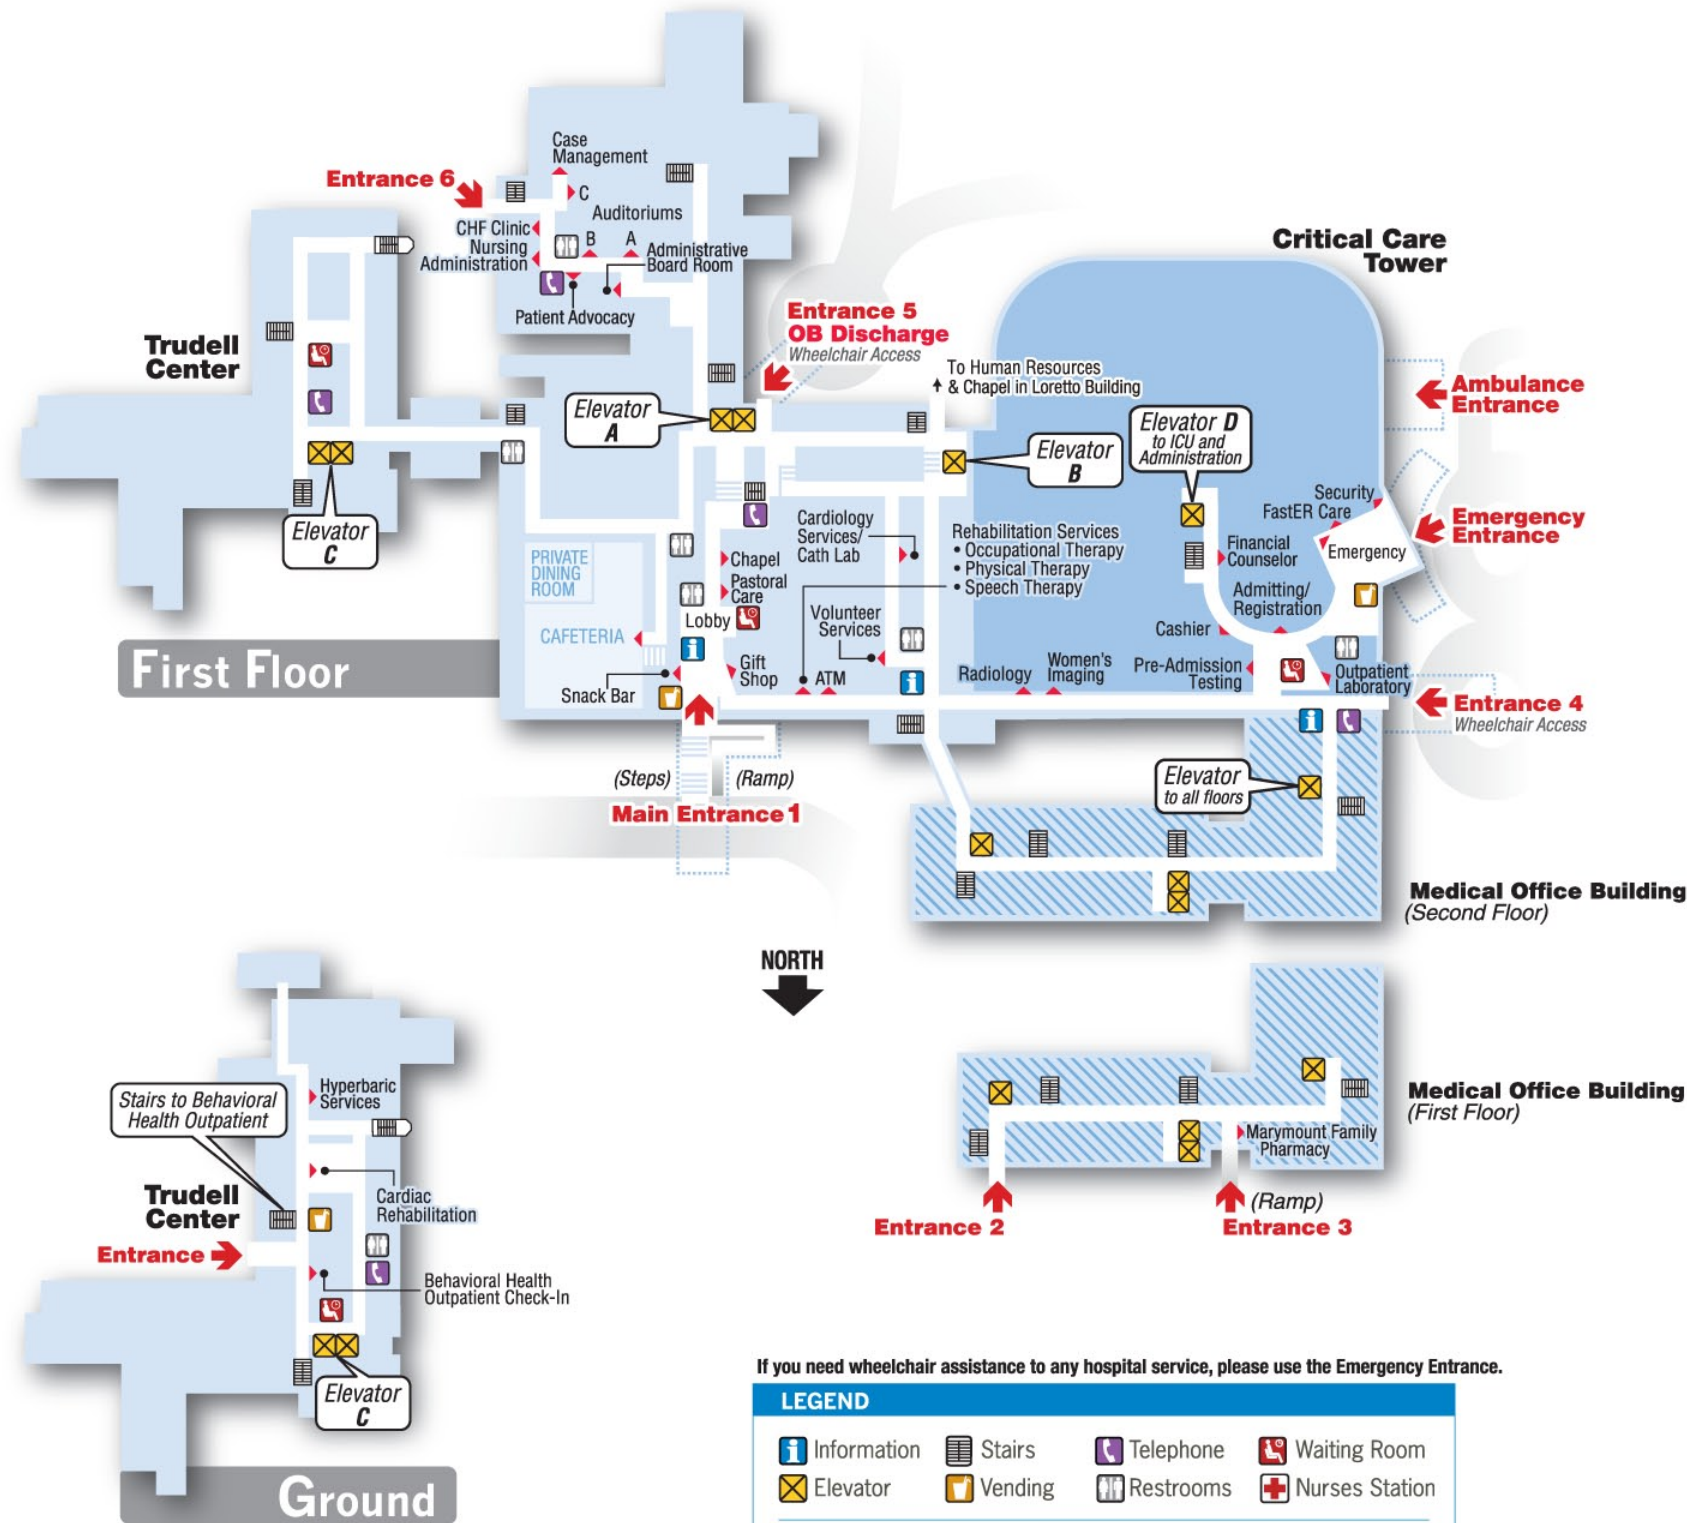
Case Management

Entrance 6

C

Auditoriums

CHF Clinic

Nursing Administration

B

A

Administrative Board Room

Patient Advocacy

Critical Care Tower

Trudell Center

Entrance 5
OB Discharge
Wheelchair Access

To Human Resources & Chapel in Loretto Building

Ambulance Entrance

Elevator A

Elevator D to ICU and Administration

Elevator B

Security

FastER Care

Emergency Entrance

Financial Counselor

Emergency

Elevator C

Cardiology Services/ Cath Lab

Rehabilitation Services
• Occupational Therapy
• Physical Therapy
• Speech Therapy

PRIVATE DINING ROOM

Chapel

Pastoral Care

Admitting/ Registration

Volunteer Services

Cashier

CAFETERIA

Lobby

First Floor

Gift Shop

ATM

Radiology

Women's Imaging

Pre-Admission Testing

Outpatient Laboratory

Snack Bar

Entrance 4
Wheelchair Access

(Steps)

(Ramp)

Main Entrance 1

Elevator to all floors

Medical Office Building (Second Floor)

NORTH

Stairs to Behavioral Health Outpatient

Hyperbaric Services

Medical Office Building (First Floor)

Trudell Center

Cardiac Rehabilitation

Marymount Family Pharmacy

Entrance

Behavioral Health Outpatient Check-In

Entrance 2

(Ramp)
Entrance 3

Elevator C

If you need wheelchair assistance to any hospital service, please use the Emergency Entrance.

LEGEND

| Information | Stairs | Telephone | Waiting Room |
|---|---|---|---|
| Elevator | Vending | Restrooms | Nurses Station |

Ground